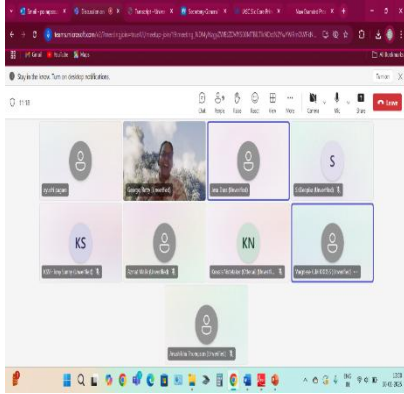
Small - yo    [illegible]    Discussion    Tranzlight    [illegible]    ABC    New Contact

teams.microsoft.com/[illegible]

Gmail    YouTube    Maps    All Bookmarks

Stay in the know. Turn on desktop notifications.    Turn on

11:18

Chat    People    Raise    React    View    More    Camera    Mic    Share    Leave

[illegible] Jaquan

George Betty (Unverified)

Jane Doe (Unverified)

S

S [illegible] (Unverified)

KS

KSS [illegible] (Unverified)

Ronal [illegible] (Unverified)

KN

Kevin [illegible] (Unverified)

Vaughan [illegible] (Unverified)

Ana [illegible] Thompson (Unverified)